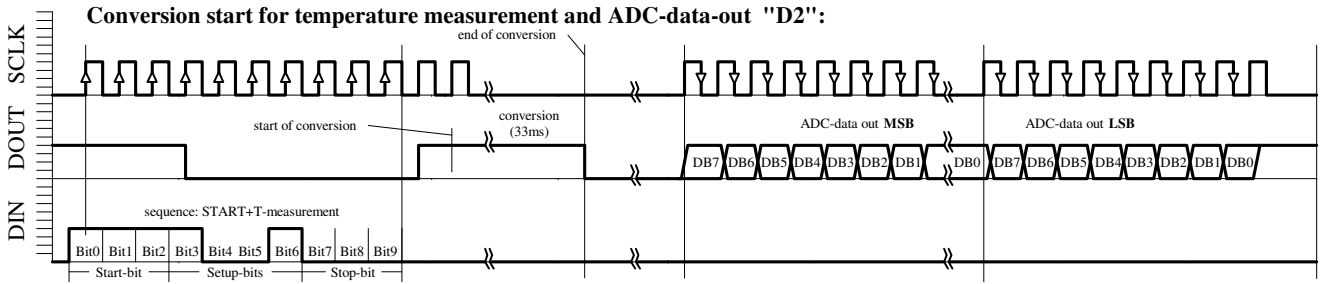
**Conversion start for temperature measurement and ADC-data-out "D2":**

SCLK

end of conversion

DOUT

start of conversion

conversion (33ms)

ADC-data out **MSB**

ADC-data out **LSB**

DB7 DB6 DB5 DB4 DB3 DB2 DB1 DB0 DB7 DB6 DB5 DB4 DB3 DB2 DB1 DB0

DIN

sequence: START+T-measurement

Bit0 Bit1 Bit2 Bit3 Bit4 Bit5 Bit6 Bit7 Bit8 Bit9

Start-bit Setup-bits Stop-bit